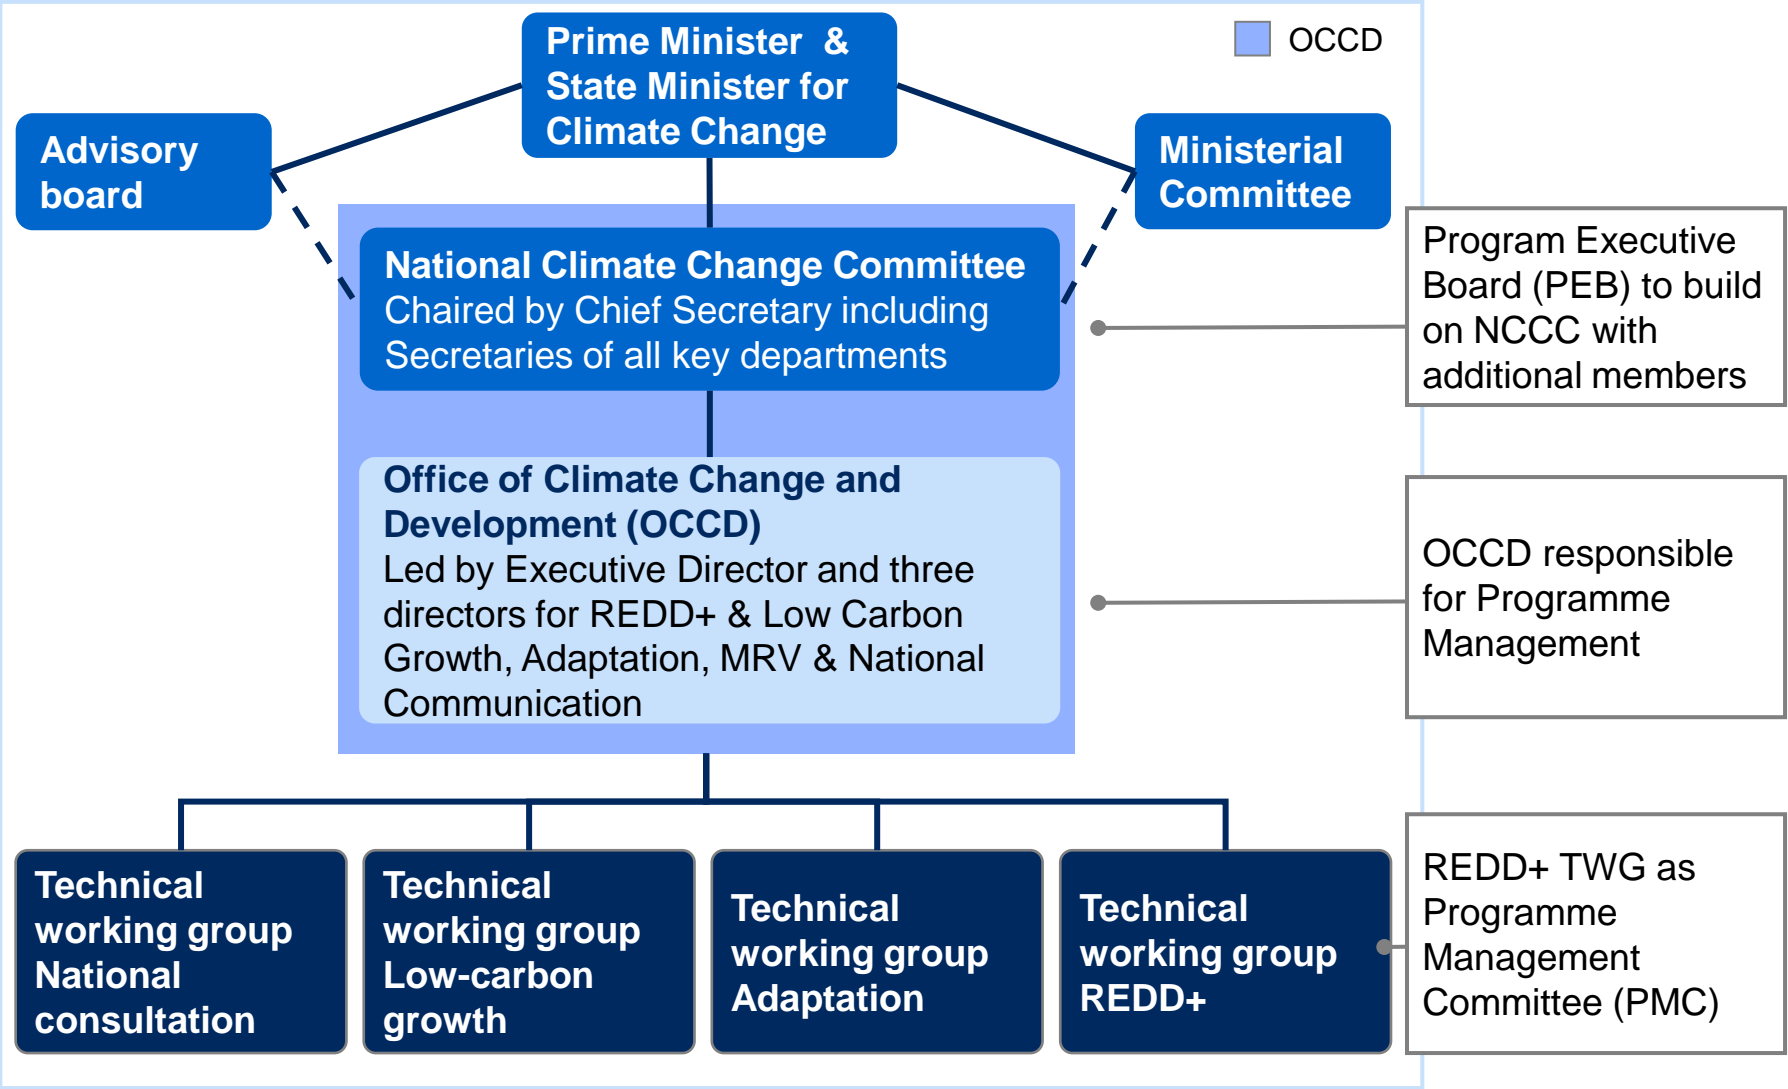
OCCD

Prime Minister & State Minister for Climate Change

Advisory board

Ministerial Committee

National Climate Change Committee
Chaired by Chief Secretary including Secretaries of all key departments

Program Executive Board (PEB) to build on NCCC with additional members

Office of Climate Change and Development (OCCD)
Led by Executive Director and three directors for REDD+ & Low Carbon Growth, Adaptation, MRV & National Communication

OCCD responsible for Programme Management

Technical working group National consultation

Technical working group Low-carbon growth

Technical working group Adaptation

Technical working group REDD+

REDD+ TWG as Programme Management Committee (PMC)